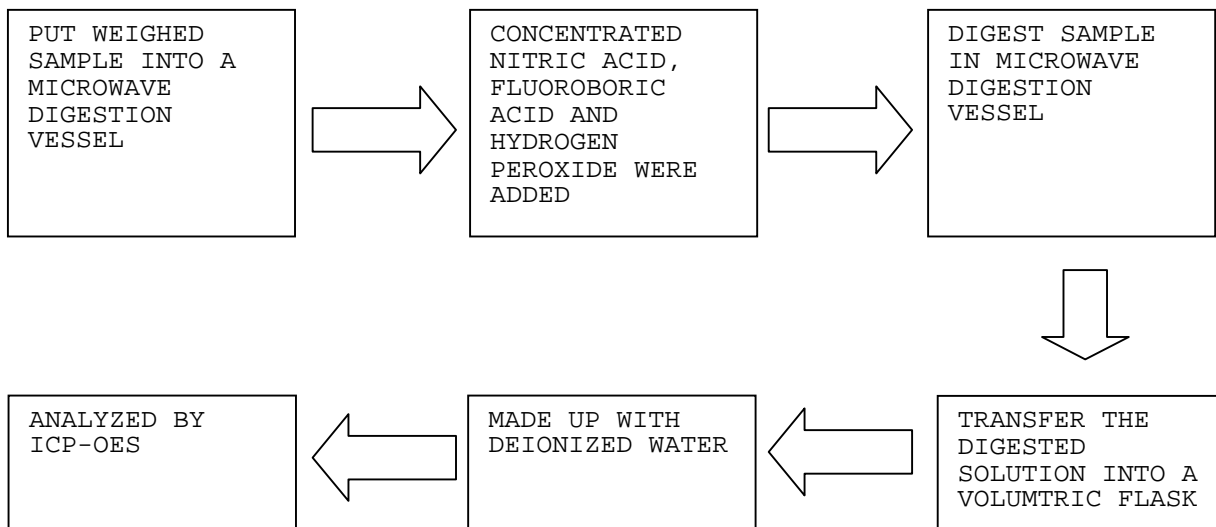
PUT WEIGHED SAMPLE INTO A MICROWAVE DIGESTION VESSEL

CONCENTRATED NITRIC ACID, FLUOROBORIC ACID AND HYDROGEN PEROXIDE WERE ADDED

DIGEST SAMPLE IN MICROWAVE DIGESTION VESSEL

TRANSFER THE DIGESTED SOLUTION INTO A VOLUMTRIC FLASK

MADE UP WITH DEIONIZED WATER

ANALYZED BY ICP-OES